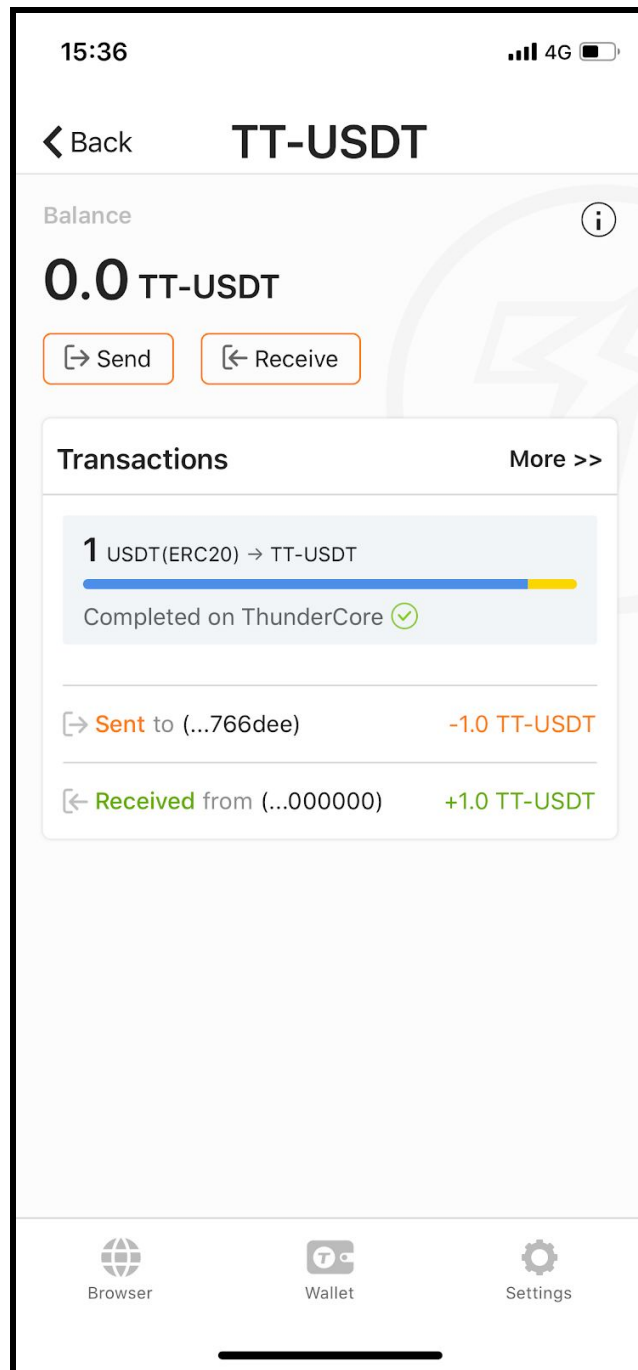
15:36

4G

Back

TT-USDT

Balance

0.0 TT-USDT

Send

Receive

Transactions

More >>

1 USDT(ERC20) → TT-USDT

Completed on ThunderCore

Sent to (...766dee)

-1.0 TT-USDT

Received from (...000000)

+1.0 TT-USDT

Browser

Wallet

Settings